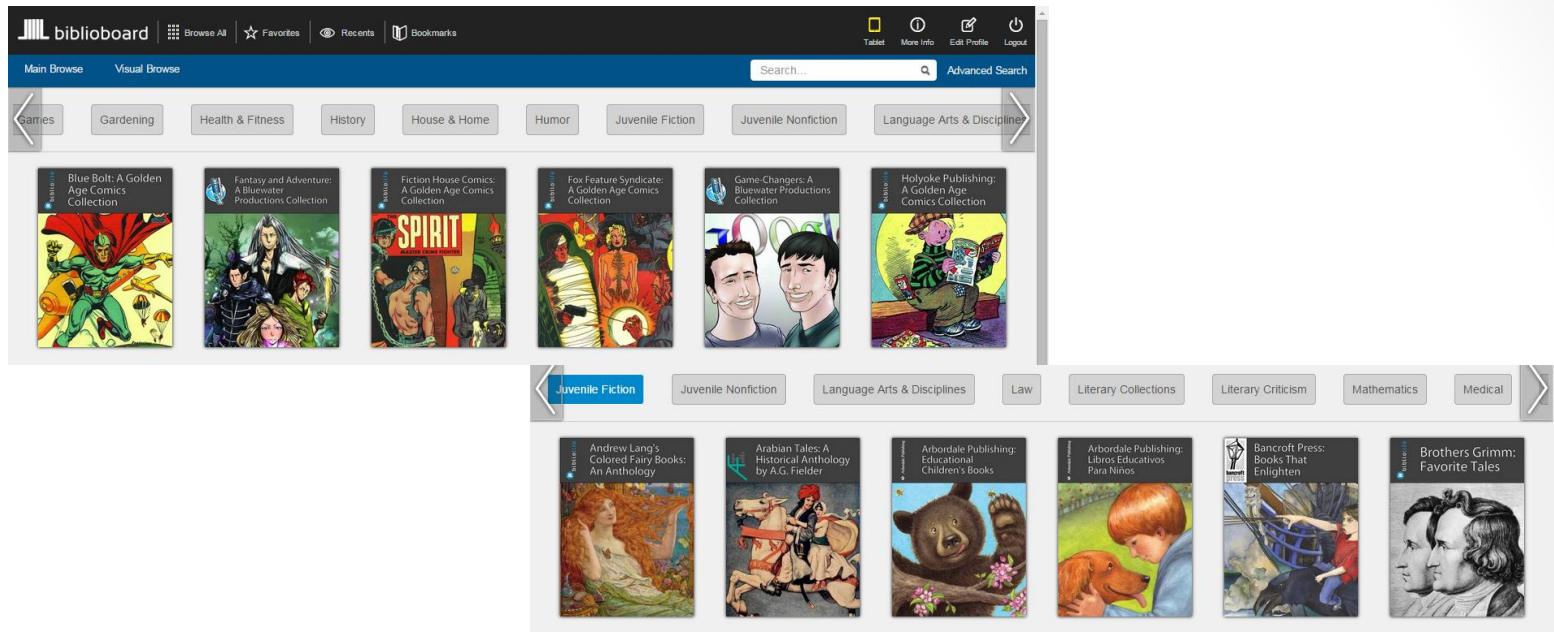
biblioboard | Browse All | Favorites | Recents | Bookmarks

Tablet | More Info | Edit Profile | Logout

Main Browse | Visual Browse

Search...

Advanced Search

Games | Gardening | Health & Fitness | History | House & Home | Humor | Juvenile Fiction | Juvenile Nonfiction | Language Arts & Disciplines

Blue Bolt: A Golden Age Comics Collection

Fantasy and Adventure: A Bluewater Productions Collection

Fiction House Comics: A Golden Age Comics Collection

SPIRIT

Fox Feature Syndicate: A Golden Age Comics Collection

Game-Changers: A Bluewater Productions Collection

Holyoke Publishing: A Golden Age Comics Collection

Juvenile Fiction | Juvenile Nonfiction | Language Arts & Disciplines | Law | Literary Collections | Literary Criticism | Mathematics | Medical

Andrew Lang's Colored Fairy Books: An Anthology

Arabian Tales: A Historical Anthology by A.G. Fielder

Arbordale Publishing: Educational Children's Books

Arbordale Publishing: Libros Educativos Para Niños

Bancroft Press: Books That Enlighten

Brothers Grimm: Favorite Tales